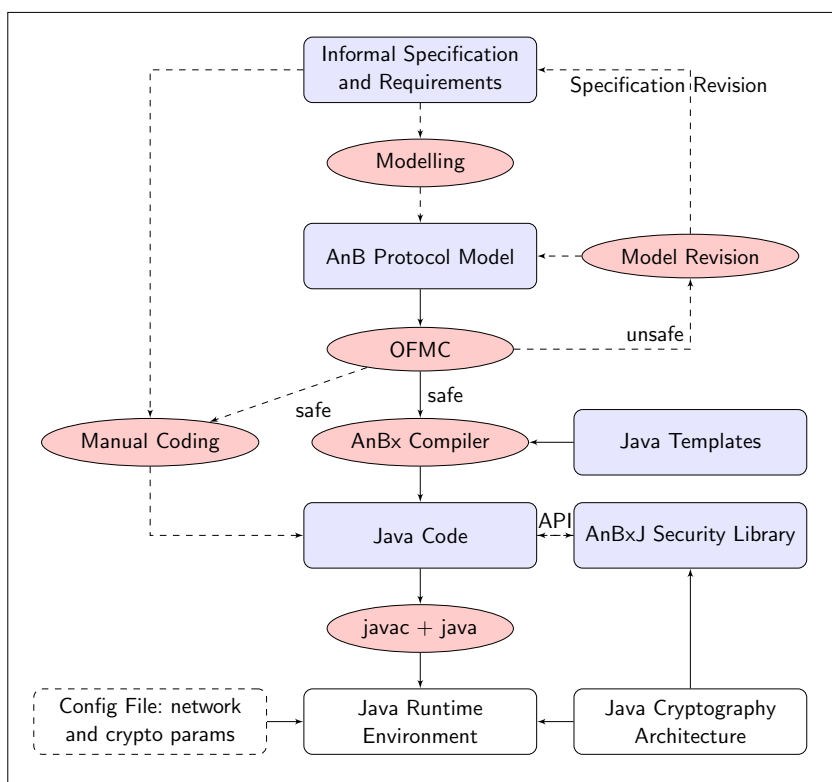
Informal Specification and Requirements

Specification Revision

Modelling

AnB Protocol Model

Model Revision

OFMC

unsafe

safe

safe

Manual Coding

AnBx Compiler

Java Templates

Java Code

API

AnBxJ Security Library

javac + java

Config File: network and crypto params

Java Runtime Environment

Java Cryptography Architecture